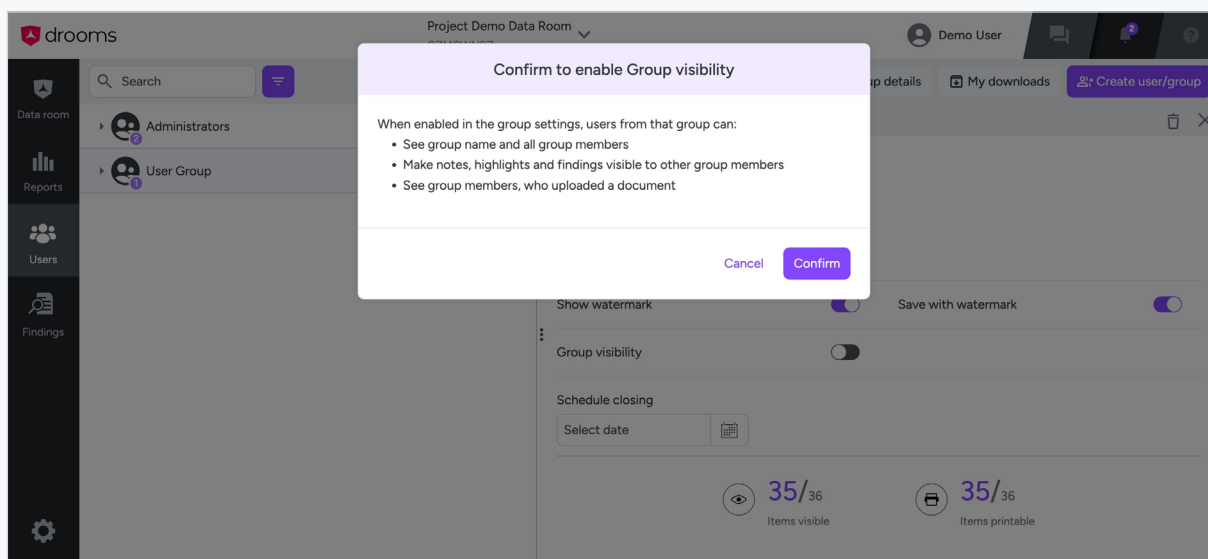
drooms

Project Demo Data Room
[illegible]

Demo User

2

Data room

Reports

Users

Findings

Search

Administrators
2

User Group
1

p details

My downloads

Create user/group

Confirm to enable Group visibility

When enabled in the group settings, users from that group can:
• See group name and all group members
• Make notes, highlights and findings visible to other group members
• See group members, who uploaded a document

Cancel

Confirm

Show watermark

Save with watermark

Group visibility

Schedule closing

Select date

35/36
Items visible

35/36
Items printable